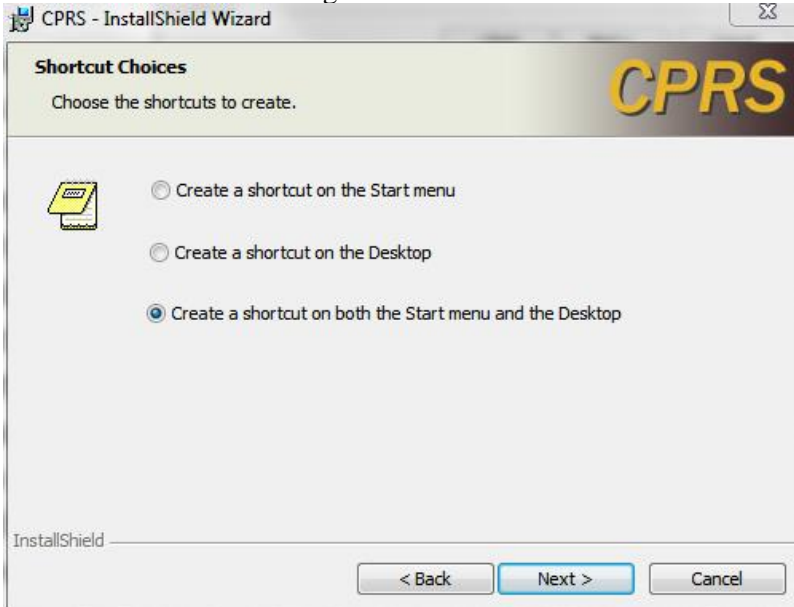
CPRS - InstallShield Wizard

Shortcut Choices

Choose the shortcuts to create.

CPRS

Create a shortcut on the Start menu

Create a shortcut on the Desktop

Create a shortcut on both the Start menu and the Desktop

InstallShield

< Back

Next >

Cancel